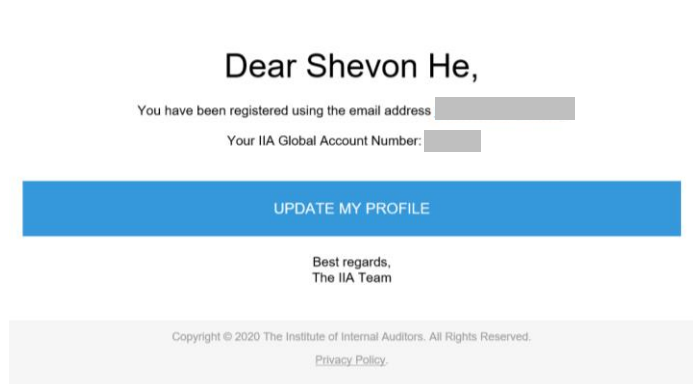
Dear Shevon He,

You have been registered using the email address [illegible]

Your IIA Global Account Number: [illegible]

UPDATE MY PROFILE

Best regards,
The IIA Team

Copyright © 2020 The Institute of Internal Auditors. All Rights Reserved.

Privacy Policy.